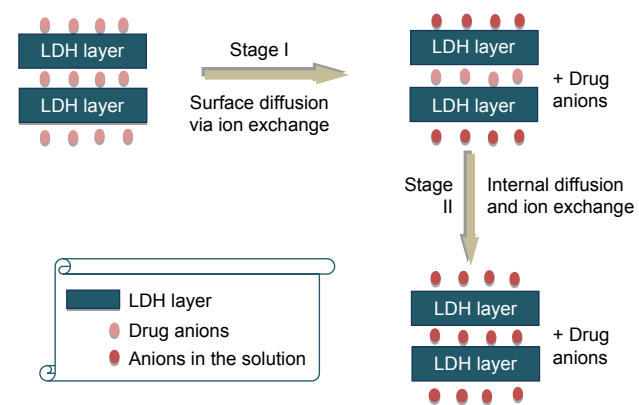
LDH layer
LDH layer

Stage I

Surface diffusion via ion exchange

LDH layer
LDH layer
+ Drug anions

Stage II

Internal diffusion and ion exchange

LDH layer
LDH layer
+ Drug anions

LDH layer
Drug anions
Anions in the solution